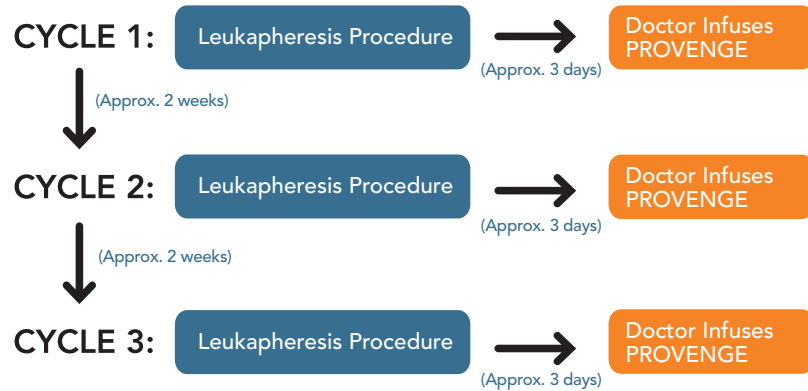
CYCLE 1: Leukapheresis Procedure (Approx. 3 days) Doctor Infuses PROVENGE

(Approx. 2 weeks)

CYCLE 2: Leukapheresis Procedure (Approx. 3 days) Doctor Infuses PROVENGE

(Approx. 2 weeks)

CYCLE 3: Leukapheresis Procedure (Approx. 3 days) Doctor Infuses PROVENGE